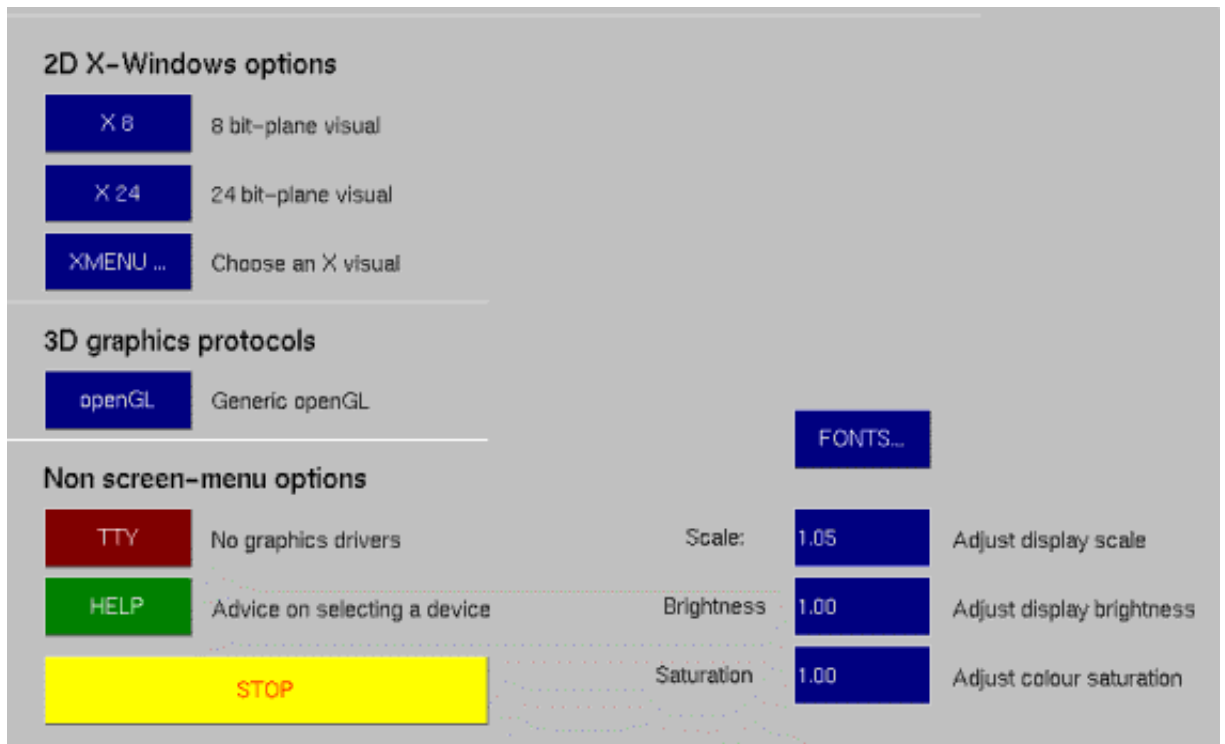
2D X-Windows options

X 8 8 bit-plane visual

X 24 24 bit-plane visual

XMENU ... Choose an X visual

3D graphics protocols

openGL Generic openGL

FONTS...

Non screen-menu options

TTY No graphics drivers

HELP Advice on selecting a device

STOP

Scale: 1.05 Adjust display scale

Brightness 1.00 Adjust display brightness

Saturation 1.00 Adjust colour saturation